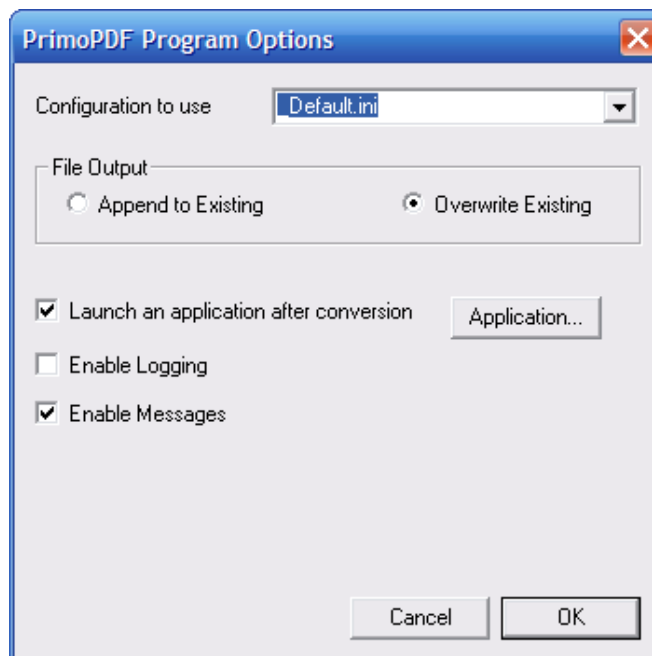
PrimoPDF Program Options

Configuration to use _Default.ini

File Output
Append to Existing
Overwrite Existing

Launch an application after conversion
Application...
Enable Logging
Enable Messages

Cancel
OK